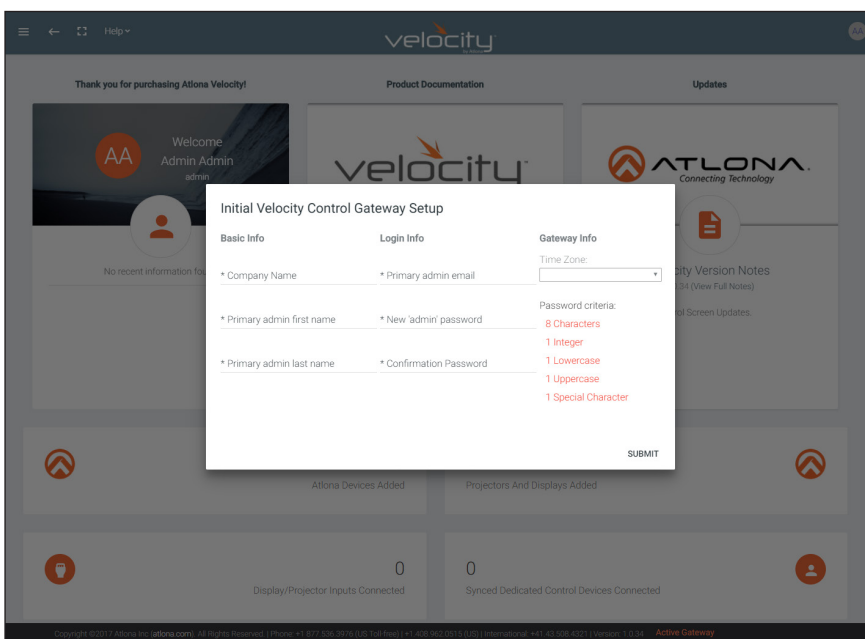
Help

velocity

Thank you for purchasing Atlona Velocity!

Product Documentation

Updates

AA

Welcome
Admin Admin
admin

velocity

ATLONA
Connecting Technology

No recent information fo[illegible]

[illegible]city Version Notes
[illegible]34 (View Full Notes)

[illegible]ol Screen Updates.

Initial Velocity Control Gateway Setup

Basic Info

Login Info

Gateway Info

Time Zone:

* Company Name

* Primary admin email

Password criteria:

8 Characters

1 Integer

* Primary admin first name

* New 'admin' password

1 Lowercase

1 Uppercase

* Primary admin last name

* Confirmation Password

1 Special Character

SUBMIT

Atlona Devices Added

Projectors And Displays Added

0

Display/Projector Inputs Connected

0

Synced Dedicated Control Devices Connected

Copyright ©2017 Atlona Inc (atlona.com). All Rights Reserved. | Phone: +1.877.536.3976 (US Toll-free) | +1.408.962.0515 (US) | International: +41.43.508.4321 | Version: 1.0.34 Active Gateway